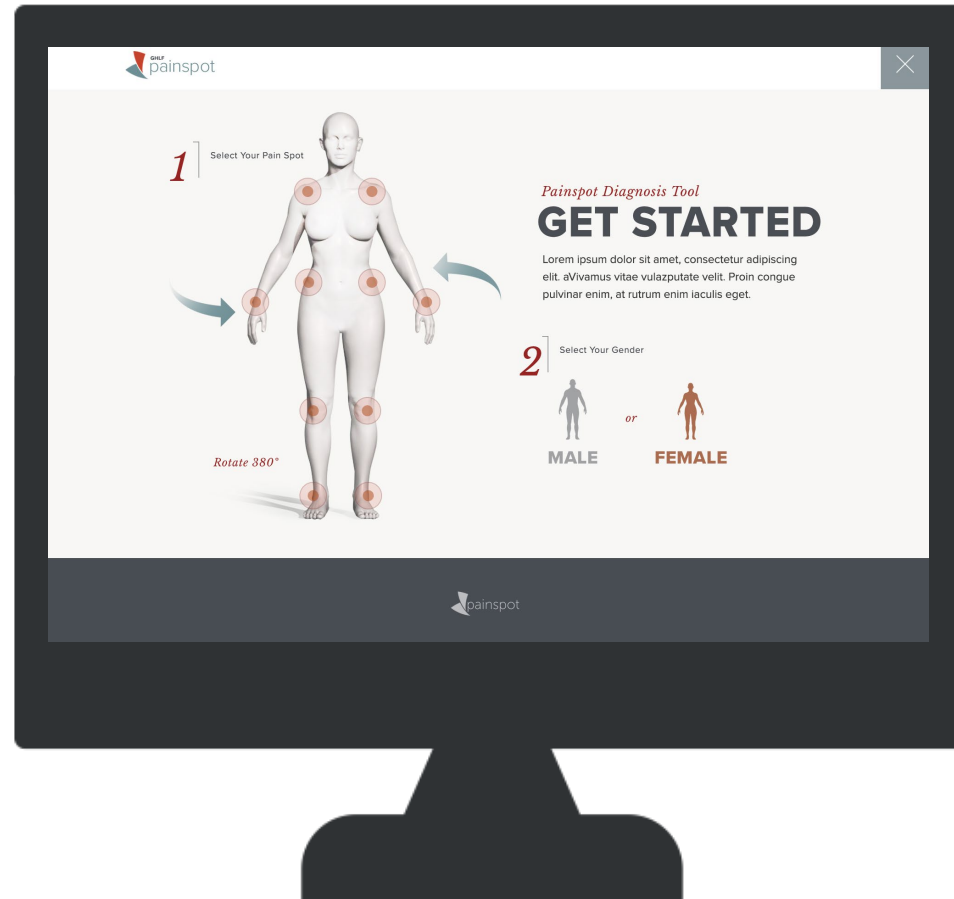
GHLF painspot

1 Select Your Pain Spot

Rotate 380°

Painspot Diagnosis Tool
GET STARTED

Lorem ipsum dolor sit amet, consectetur adipiscing elit. aVivamus vitae vulazputate velit. Proin congue pulvinar enim, at rutrum enim iaculis eget.

2 Select Your Gender

MALE or FEMALE

painspot